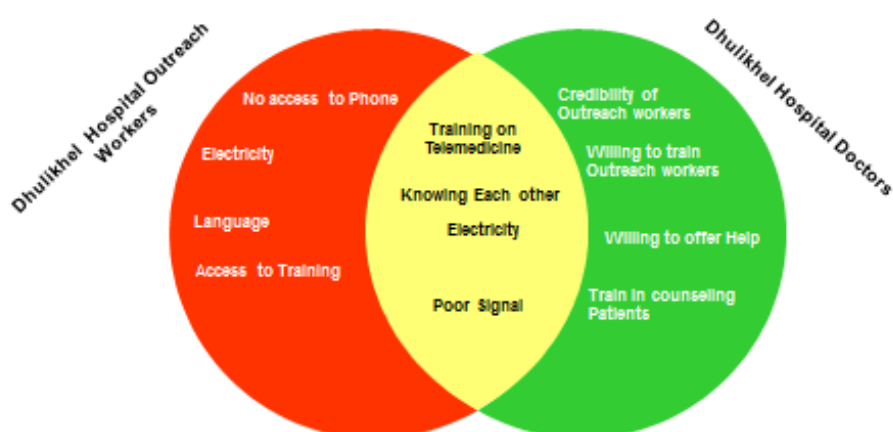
Dhulikhel Hospital Outreach Workers

Dhulikhel Hospital Doctors

No access to Phone

Electricity

Language

Access to Training

Training on Telemedicine

Knowing Each other

Electricity

Poor Signal

Credibility of Outreach workers

Willing to train Outreach workers

Willing to offer Help

Train in counseling Patients